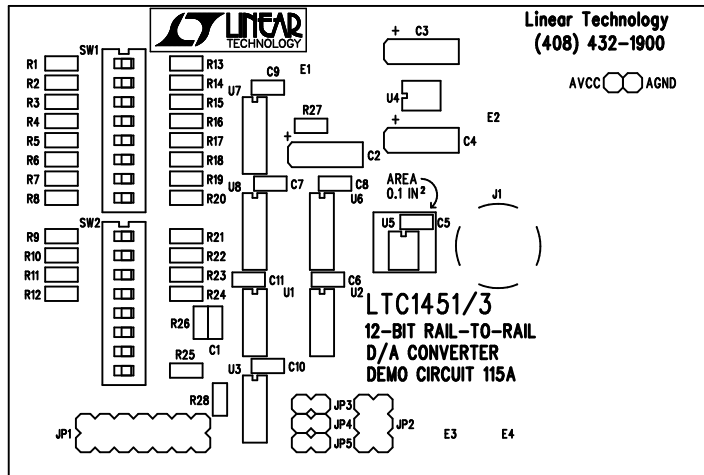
LINEAR TECHNOLOGY

Linear Technology
(408) 432-1900

SW1
R1
R2
R3
R4
R5
R6
R7
R8
R13
R14
R15
R16
R17
R18
R19
R20
U7
C9
E1
+ C3
AVCC AGND
U4
R27
+
+
C4
E2
C2
U8
C7
C8
U6
AREA
0.1 IN$^2$
J1
U5
C5
SW2
R9
R10
R11
R12
R21
R22
R23
R24
C11
U1
C6
U2
LTC1451/3
12-BIT RAIL-TO-RAIL
D/A CONVERTER
DEMO CIRCUIT 115A
R26
C1
R25
U3
C10
R28
JP1
JP3
JP4
JP5
JP2
E3
E4